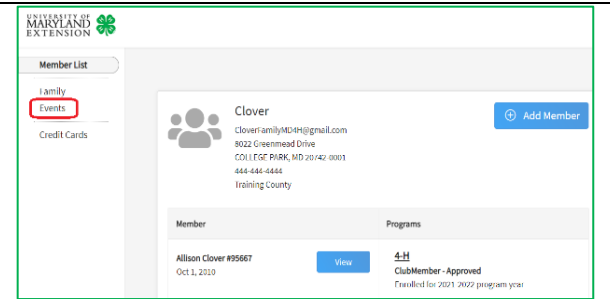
UNIVERSITY OF MARYLAND EXTENSION

Member List

Family

Events

Credit Cards

Clover

CloverFamilyMD4H@gmail.com

8022 Greenmead Drive

COLLEGE PARK, MD 20742-0001

444-444-4444

Training County

Add Member

| Member | Programs |
|---|---|
| Allison Clover #95667 Oct 1, 2010 View | 4-H ClubMember - Approved Enrolled for 2021-2022 program year |